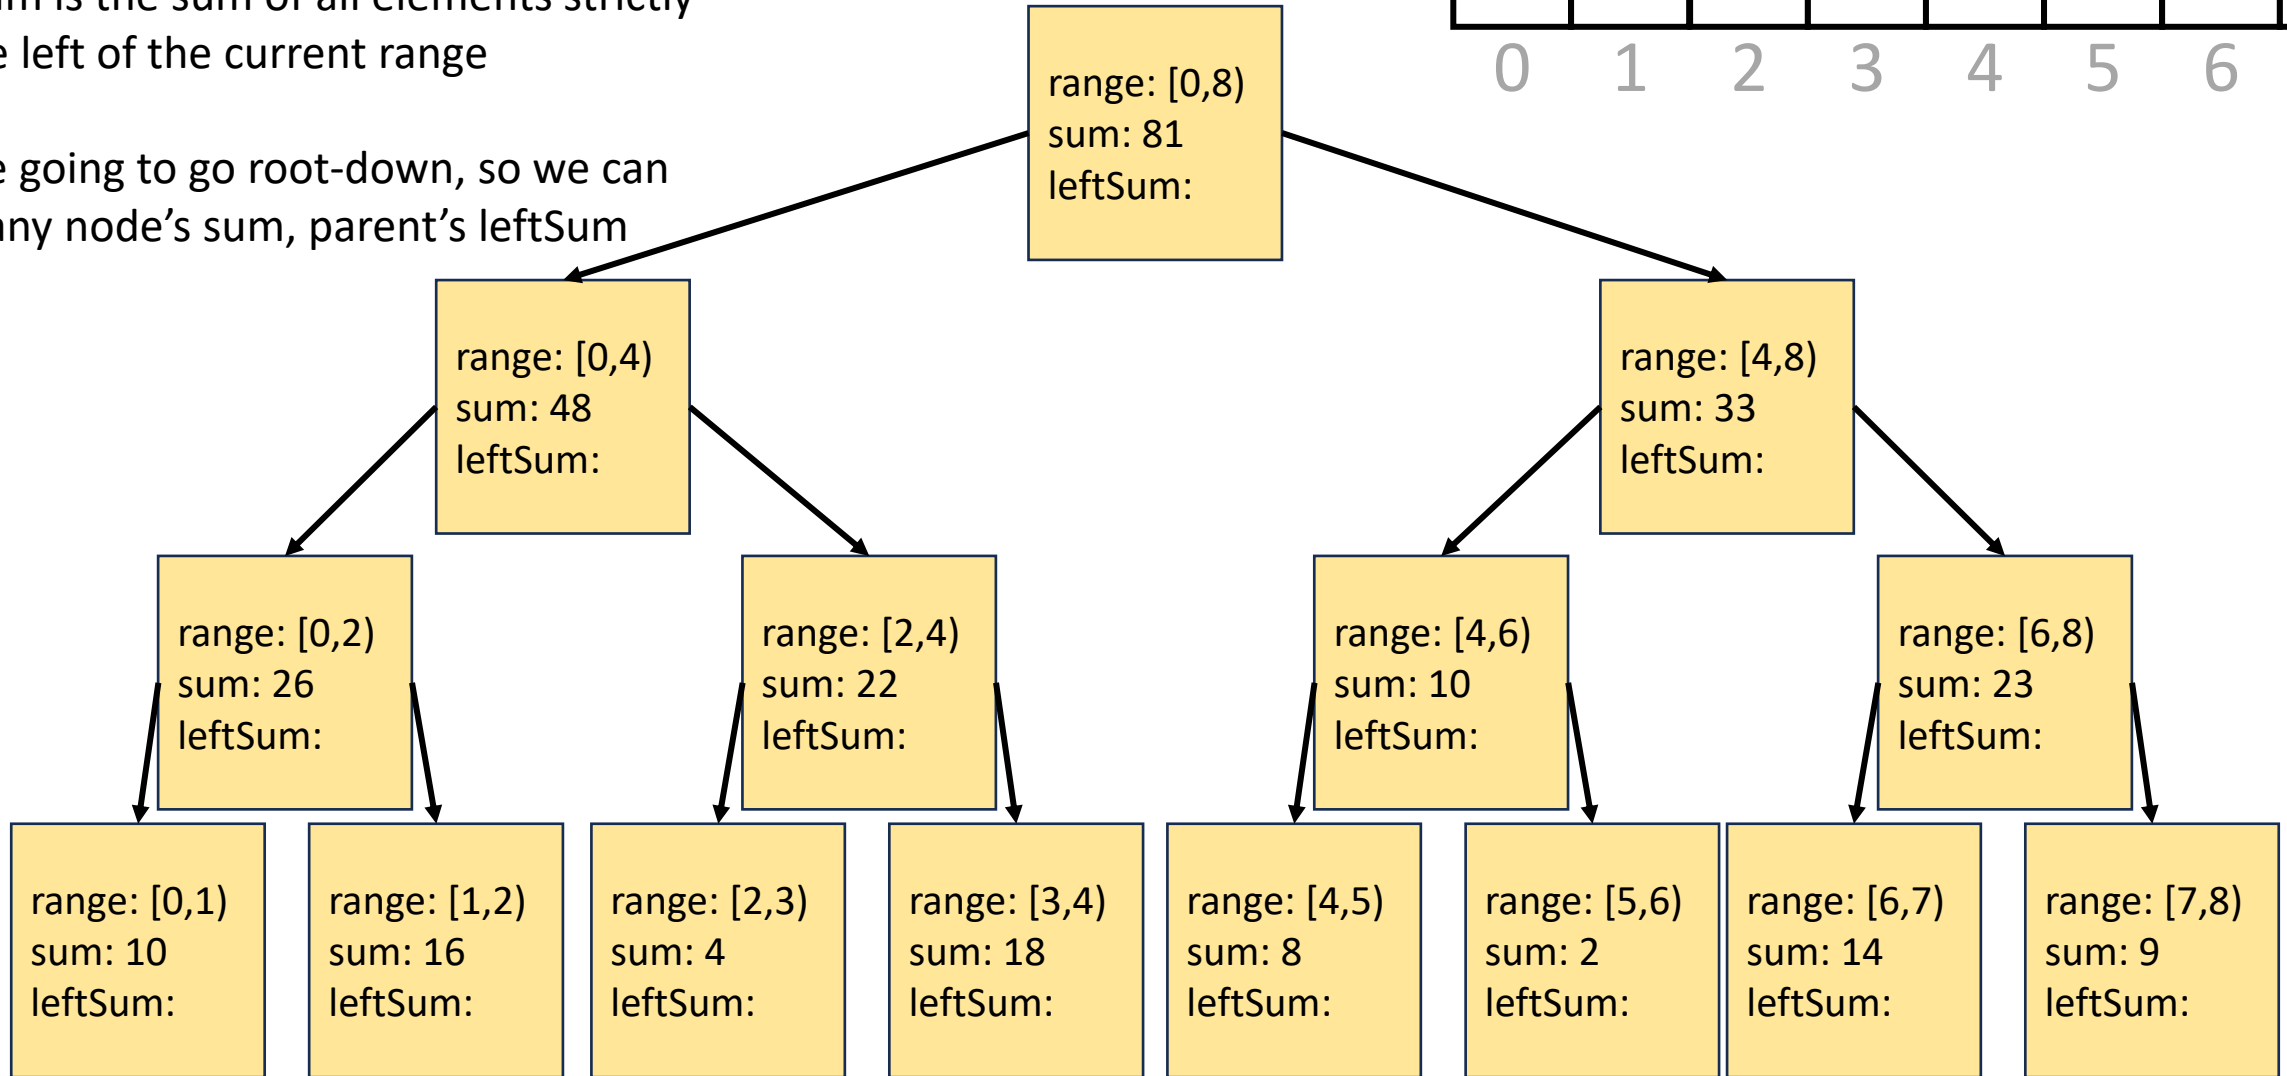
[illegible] is the sum of all elements strictly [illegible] left of the current range

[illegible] going to go root-down, so we can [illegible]ny node's sum, parent's leftSum

0 1 2 3 4 5 6

range: [0,8)
sum: 81
leftSum:

range: [0,4)
sum: 48
leftSum:

range: [4,8)
sum: 33
leftSum:

range: [0,2)
sum: 26
leftSum:

range: [2,4)
sum: 22
leftSum:

range: [4,6)
sum: 10
leftSum:

range: [6,8)
sum: 23
leftSum:

range: [0,1)
sum: 10
leftSum:

range: [1,2)
sum: 16
leftSum:

range: [2,3)
sum: 4
leftSum:

range: [3,4)
sum: 18
leftSum:

range: [4,5)
sum: 8
leftSum:

range: [5,6)
sum: 2
leftSum:

range: [6,7)
sum: 14
leftSum:

range: [7,8)
sum: 9
leftSum: